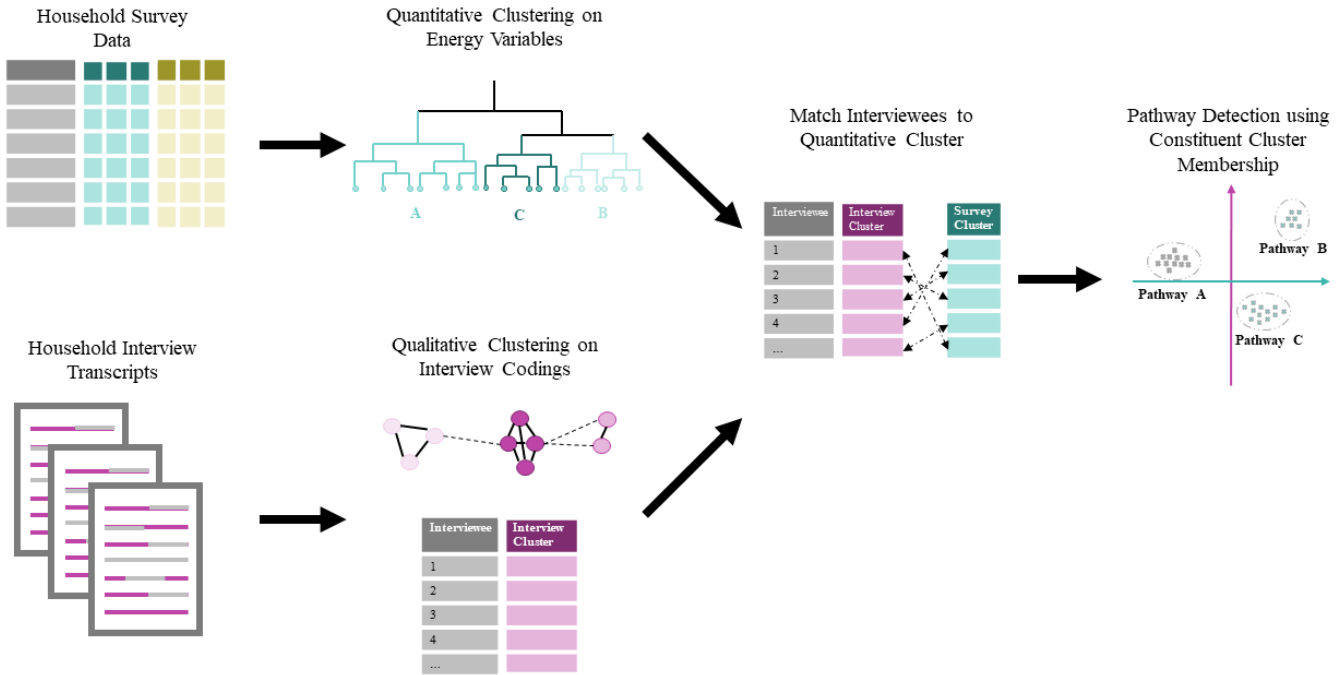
Household Survey Data

Quantitative Clustering on Energy Variables

A
C
B

Match Interviewees to Quantitative Cluster

| Interviewee | Interview Cluster | Survey Cluster |
|---|---|---|
| 1 | | |
| 2 | | |
| 3 | | |
| 4 | | |
| ... | | |

Pathway Detection using Constituent Cluster Membership

Pathway A
Pathway B
Pathway C

Household Interview Transcripts

Qualitative Clustering on Interview Codings

| Interviewee | Interview Cluster |
|---|---|
| 1 | |
| 2 | |
| 3 | |
| 4 | |
| ... | |